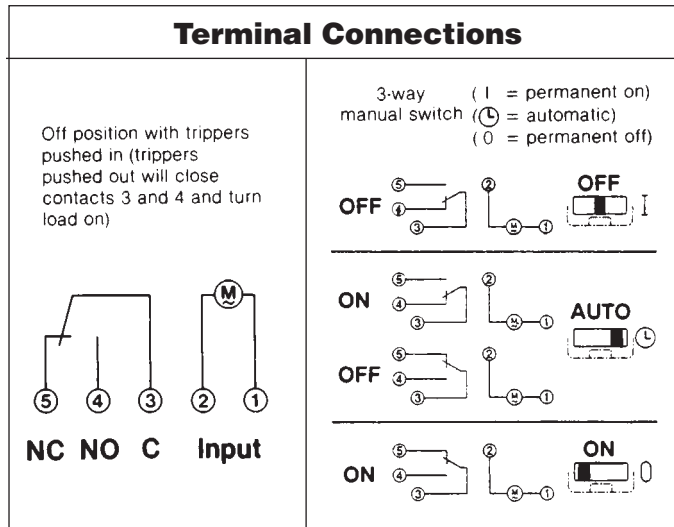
Terminal Connections

Off position with trippers pushed in (trippers pushed out will close contacts 3 and 4 and turn load on)

M

5 4 3 2 1

NC NO C Input

3-way manual switch
( I = permanent on)
( ⏲ = automatic)
( 0 = permanent off)

OFF
5
4
3
2
M
1
OFF
I

ON
5
4
3
2
M
1
AUTO
⏲

OFF
5
4
3
2
M
1

ON
5
4
3
2
M
1
ON
0